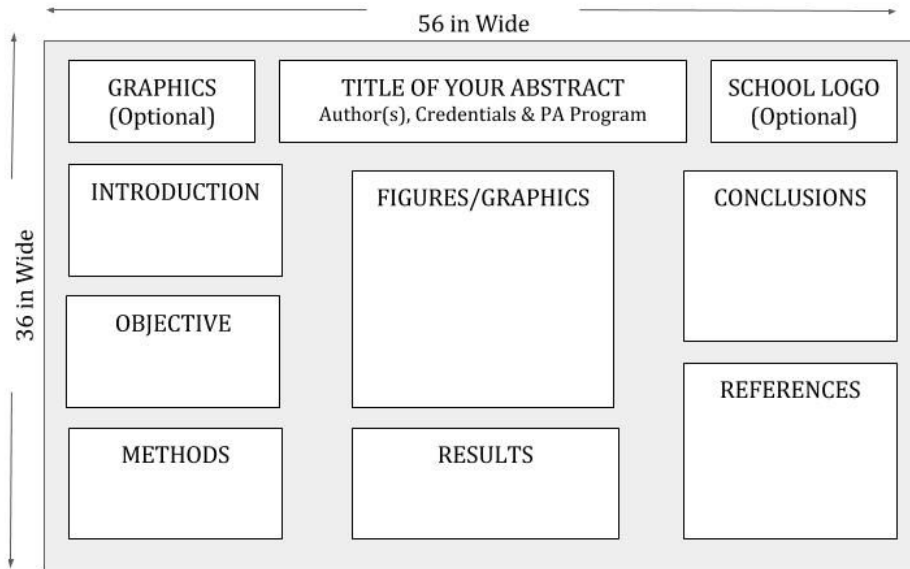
56 in Wide

36 in Wide

GRAPHICS
(Optional)

TITLE OF YOUR ABSTRACT
Author(s), Credentials & PA Program

SCHOOL LOGO
(Optional)

INTRODUCTION

FIGURES/GRAPHICS

CONCLUSIONS

OBJECTIVE

REFERENCES

METHODS

RESULTS